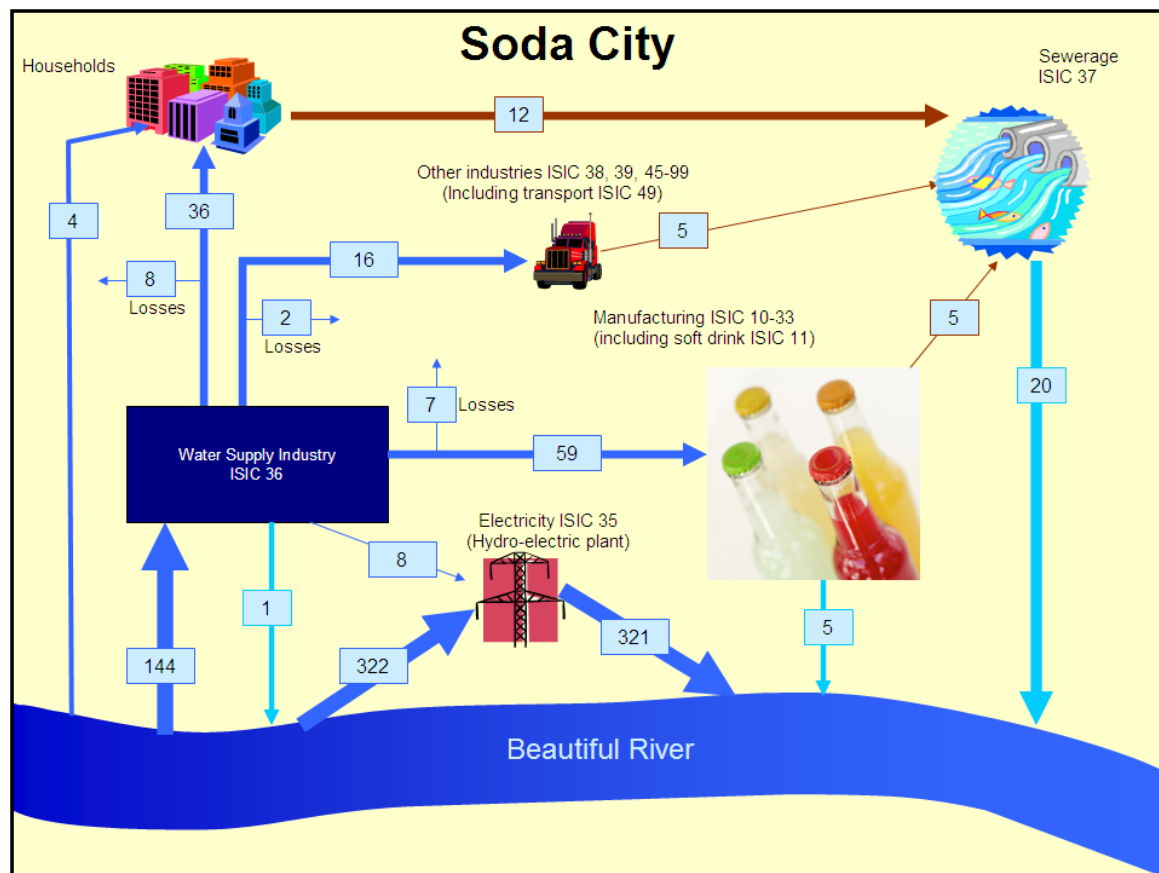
Soda City

Households

Sewerage
ISIC 37

12

Other industries ISIC 38, 39, 45-99
(Including transport ISIC 49)

4

36

5

8

Losses

16

2

Losses

Manufacturing ISIC 10-33
(including soft drink ISIC 11)

5

7 Losses

20

Water Supply Industry
ISIC 36

59

Electricity ISIC 35
(Hydro-electric plant)

8

1

321

5

144

322

Beautiful River